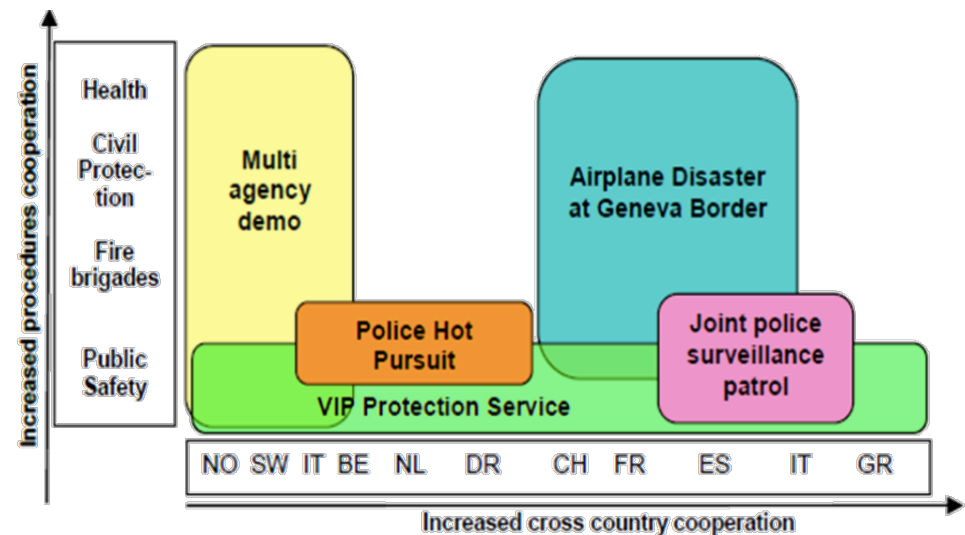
Increased procedures cooperation

Health

Civil Protection

Fire brigades

Public Safety

Multi agency demo

Airplane Disaster at Geneva Border

Police Hot Pursuit

Joint police surveillance patrol

VIP Protection Service

NO SW IT BE NL DR CH FR ES IT GR

Increased cross country cooperation